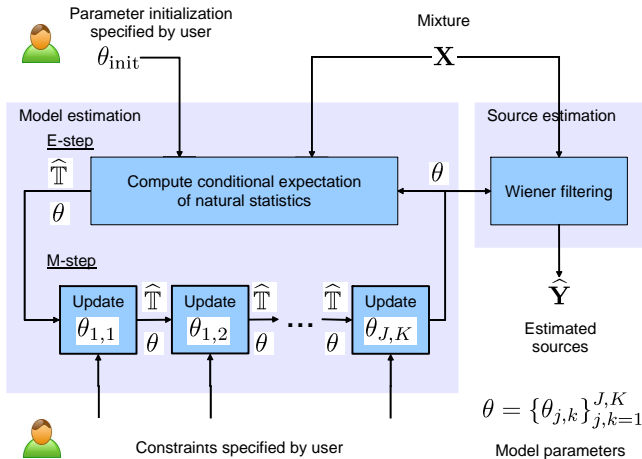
Parameter initialization specified by user

$\theta_{\text{init}}$

Mixture

$\mathbf{X}$

Model estimation

Source estimation

E-step

$\widehat{\mathbb{T}}$

$\theta$

Compute conditional expectation of natural statistics

$\theta$

Wiener filtering

M-step

Update $\theta_{1,1}$

$\widehat{\mathbb{T}}$

$\theta$

Update $\theta_{1,2}$

$\widehat{\mathbb{T}}$

$\theta$

...

$\widehat{\mathbb{T}}$

$\theta$

Update $\theta_{J,K}$

$\widehat{\mathbf{Y}}$

Estimated sources

$\theta = \{\theta_{j,k}\}_{j,k=1}^{J,K}$

Constraints specified by user

Model parameters